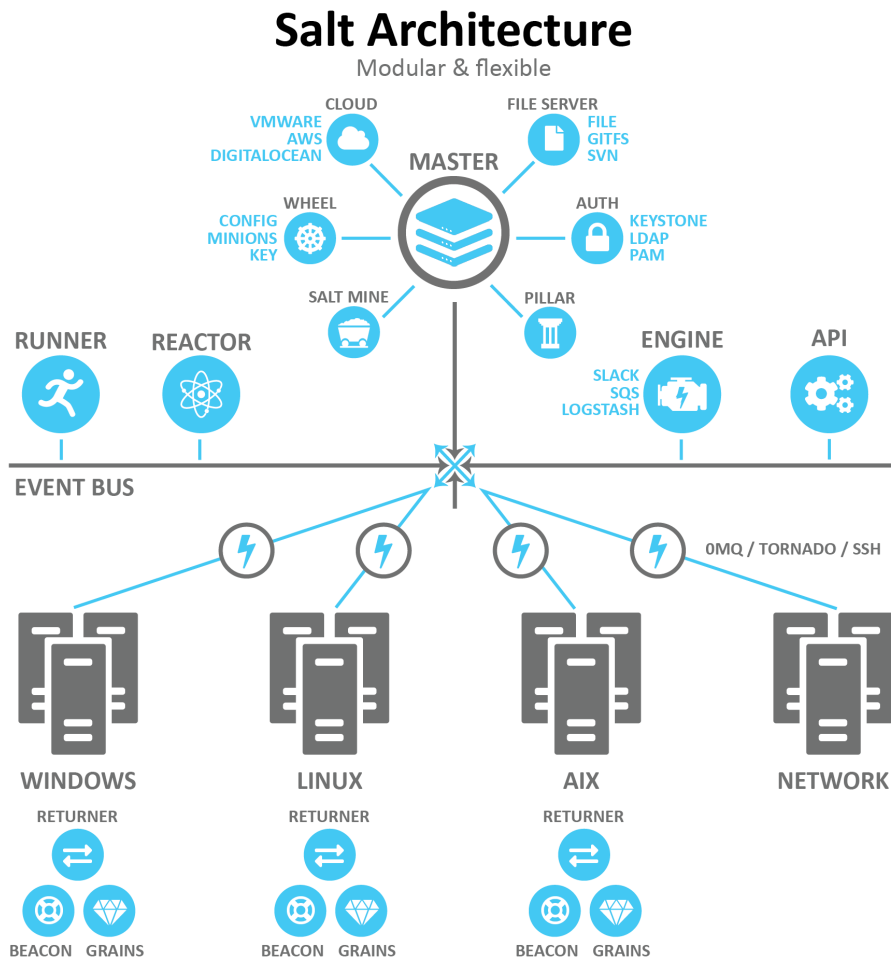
Salt Architecture

Modular & flexible

CLOUD
VMWARE
AWS
DIGITALOCEAN

FILE SERVER
FILE
GITFS
SVN

MASTER

WHEEL
CONFIG
MINIONS
KEY

AUTH
KEYSTONE
LDAP
PAM

SALT MINE

PILLAR

RUNNER

REACTOR

ENGINE
SLACK
SQS
LOGSTASH

API

EVENT BUS

0MQ / TORNADO / SSH

WINDOWS
RETURNER
BEACON
GRAINS

LINUX
RETURNER
BEACON
GRAINS

AIX
RETURNER
BEACON
GRAINS

NETWORK